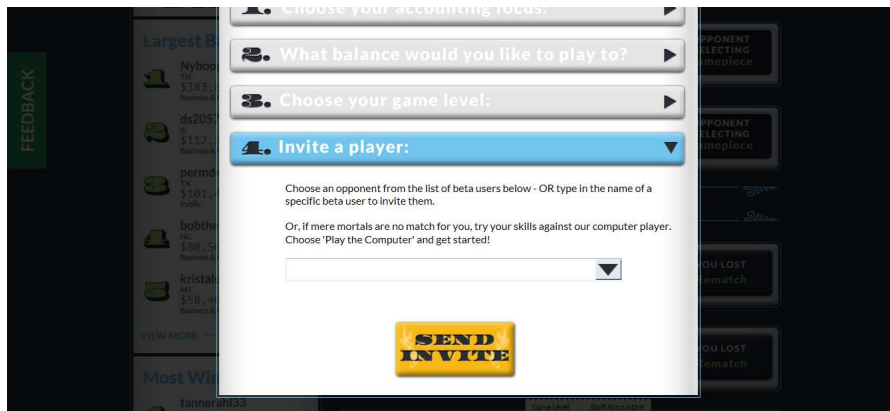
1. Choose your accounting focus:

2. What balance would you like to play to?

3. Choose your game level:

4. Invite a player:

Choose an opponent from the list of beta users below - OR type in the name of a specific beta user to invite them.

Or, if mere mortals are no match for you, try your skills against our computer player. Choose 'Play the Computer' and get started!

SEND INVITE

FEEDBACK

Largest B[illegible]

Nyboo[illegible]
TN
$383,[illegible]
Business &

ds2057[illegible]
IL
$112,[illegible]
Business &

perm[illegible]
TX
$101,4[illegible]
Public

bobth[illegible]
NC
$80,5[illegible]
Business &

kristal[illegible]
MT
$58,4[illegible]
Business &

VIEW MORE

Most Wi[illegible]

tannerahl33

OPPONENT SELECTING gamepiece

OPPONENT SELECTING gamepiece

YOU LOST Rematch

YOU LOST Rematch

Game Level

Start Accountant